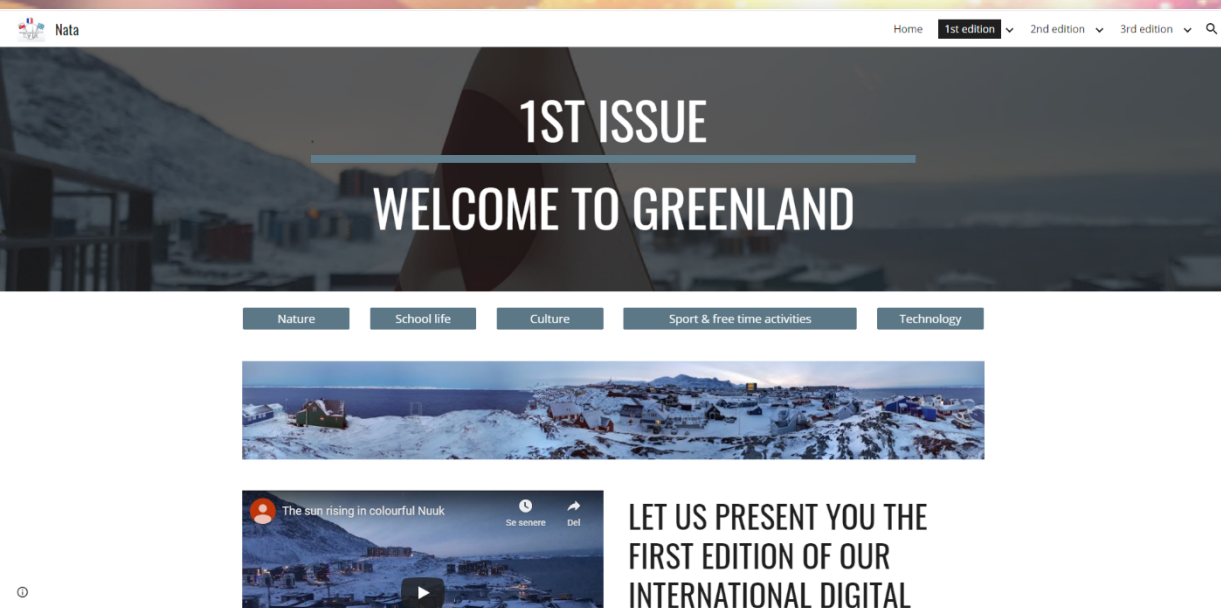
Nata

Home 1st edition 2nd edition 3rd edition

1ST ISSUE

WELCOME TO GREENLAND

Nature School life Culture Sport & free time activities Technology

The sun rising in colourful Nuuk

Se senere Del

LET US PRESENT YOU THE FIRST EDITION OF OUR INTERNATIONAL DIGITAL